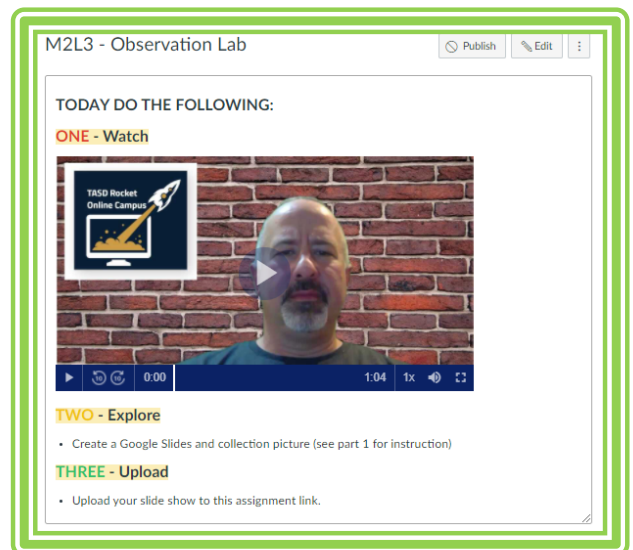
M2L3 - Observation Lab

Publish

Edit

TODAY DO THE FOLLOWING:

ONE - Watch

TASD Rocket Online Campus

0:00

1:04

1x

TWO - Explore

- Create a Google Slides and collection picture (see part 1 for instruction)

THREE - Upload

- Upload your slide show to this assignment link.